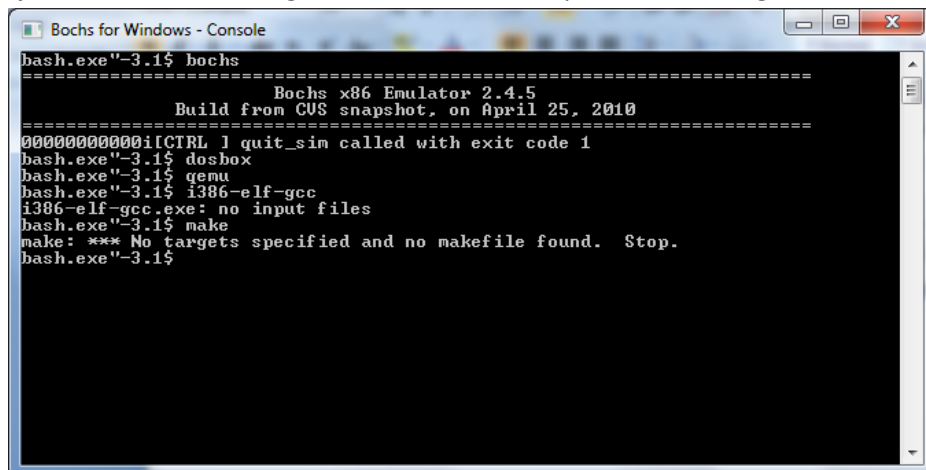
Bochs for Windows - Console

bash.exe"-3.1$ bochs
========================================================================
Bochs x86 Emulator 2.4.5
Build from CVS snapshot, on April 25, 2010
========================================================================
00000000000i[CTRL ] quit_sim called with exit code 1
bash.exe"-3.1$ dosbox
bash.exe"-3.1$ qemu
bash.exe"-3.1$ i386-elf-gcc
i386-elf-gcc.exe: no input files
bash.exe"-3.1$ make
make: *** No targets specified and no makefile found. Stop.
bash.exe"-3.1$